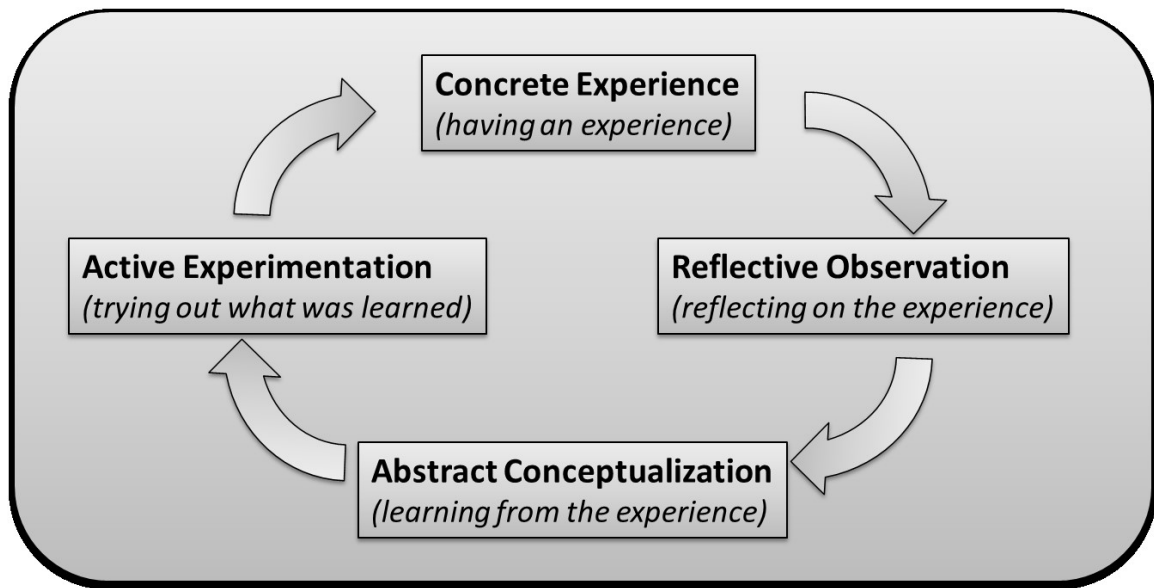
Concrete Experience
(having an experience)

Reflective Observation
(reflecting on the experience)

Abstract Conceptualization
(learning from the experience)

Active Experimentation
(trying out what was learned)